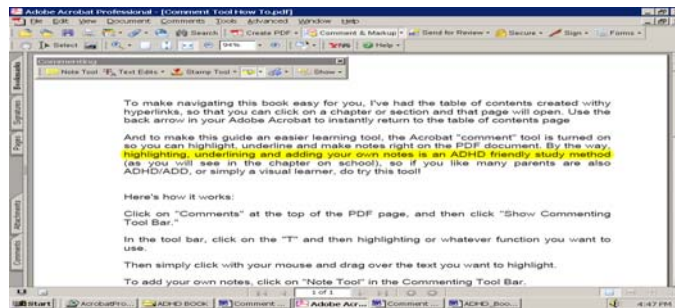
Adobe Acrobat Professional - [Comment Tool How To.pdf]

File Edit View Document Comments Tools Advanced Window Help

Search Create PDF Comment & Markup Send for Review Secure Sign Forms

Select 94% Help

Commenting

Note Tool Text Edits Stamp Tool Show

Bookmarks Signatures Pages Attachments Comments

To make navigating this book easy for you, I've had the table of contents created withy hyperlinks, so that you can click on a chapter or section and that page will open. Use the back arrow in your Adobe Acrobat to instantly return to the table of contents page

And to make this guide an easier learning tool, the Acrobat "comment" tool is turned on so you can highlight, underline and make notes right on the PDF document. By the way, highlighting, underlining and adding your own notes is an ADHD friendly study method (as you will see in the chapter on school), so if you like many parents are also ADHD/ADD, or simply a visual learner, do try this tool!

Here's how it works:

Click on "Comments" at the top of the PDF page, and then click "Show Commenting Tool Bar."

In the tool bar, click on the "T" and then highlighting or whatever function you want to use.

Then simply click with your mouse and drag over the text you want to highlight.

To add your own notes, click on "Note Tool" in the Commenting Tool Bar.

1 of 1

Start AcrobatPro... ADHD BOOK Comment ... Adobe Acr... Comment ... ADHD_Boo... 4:47 PM